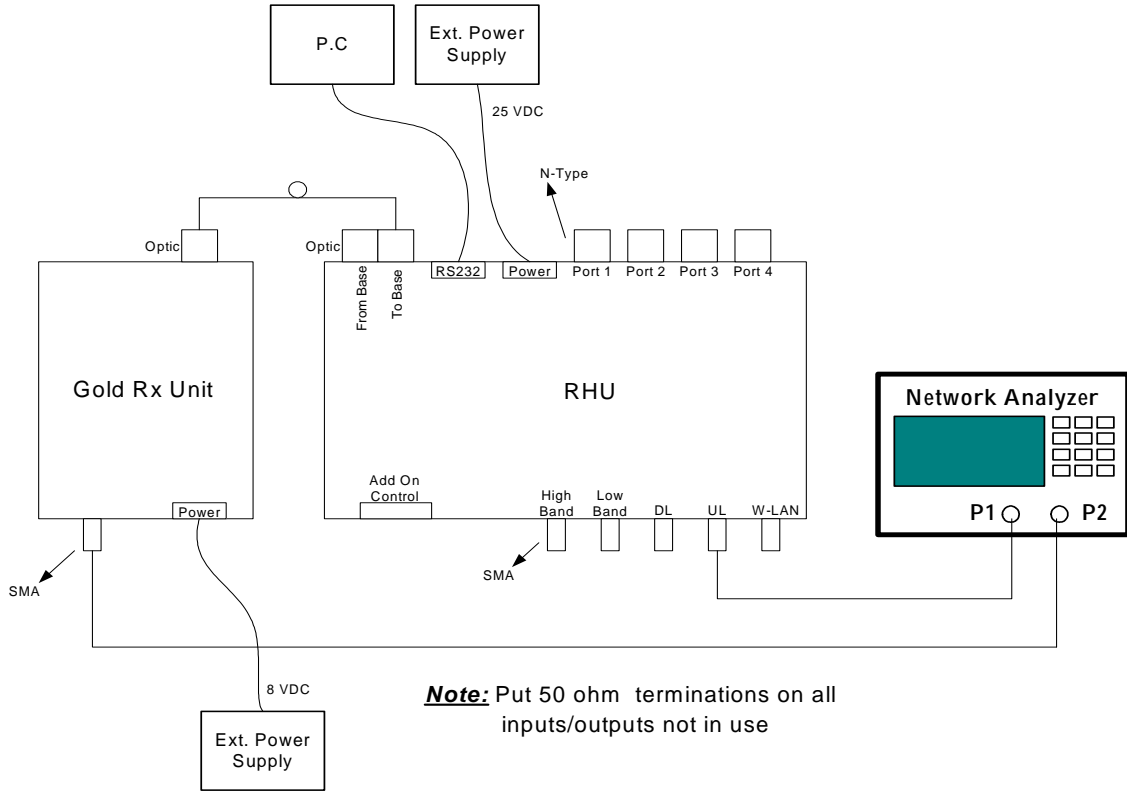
P.C

Ext. Power Supply

25 VDC

N-Type

Optic

Optic

From Base

To Base

RS232

Power

Port 1

Port 2

Port 3

Port 4

Gold Rx Unit

RHU

Network Analyzer

P1

P2

Add On Control

High Band

Low Band

DL

UL

W-LAN

Power

SMA

SMA

8 VDC

Ext. Power Supply

***Note:*** Put 50 ohm terminations on all inputs/outputs not in use